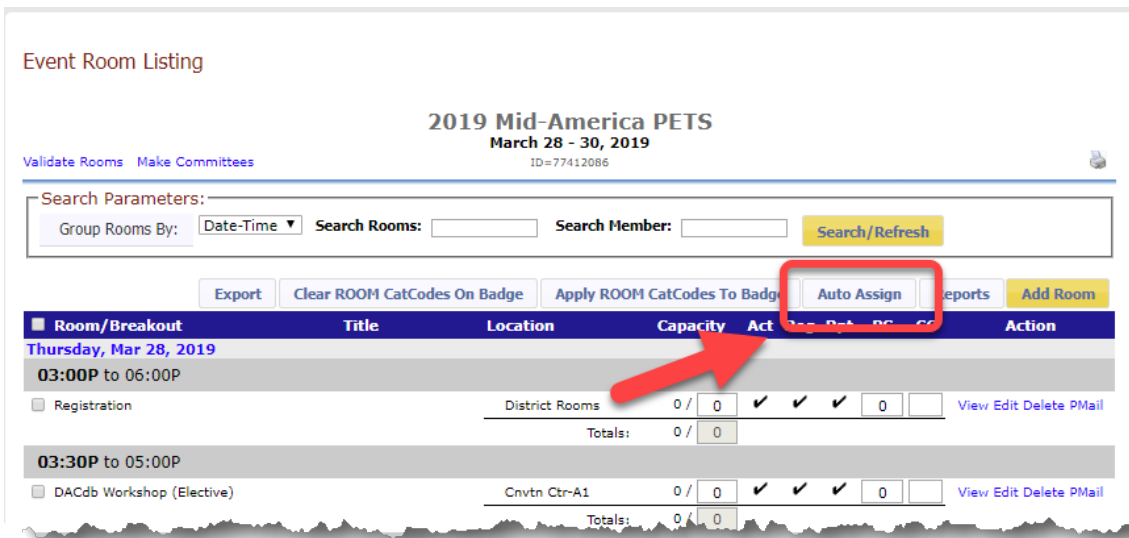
Event Room Listing

2019 Mid-America PETS
March 28 - 30, 2019
ID=77412086

Validate Rooms Make Committees

Search Parameters:
Group Rooms By: Date-Time ▼ Search Rooms: Search Member: Search/Refresh

Export | Clear ROOM CatCodes On Badge | Apply ROOM CatCodes To Badg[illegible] | Auto Assign | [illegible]eports | Add Room

| Room/Breakout | Title | Location | Capacity | Act | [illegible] | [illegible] | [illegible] | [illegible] | Action |
|---|---|---|---|---|---|---|---|---|---|
| Thursday, Mar 28, 2019 | | | | | | | | | |
| 03:00P to 06:00P | | | | | | | | | |
| Registration | | District Rooms | 0 / 0 | ✔ | ✔ | ✔ | 0 | | View Edit Delete PMail |
| | | Totals: | 0 / 0 | | | | | | |
| 03:30P to 05:00P | | | | | | | | | |
| DACdb Workshop (Elective) | | Cnvtn Ctr-A1 | 0 / 0 | ✔ | ✔ | ✔ | 0 | | View Edit Delete PMail |
| | | Totals: | 0 / 0 | | | | | | |